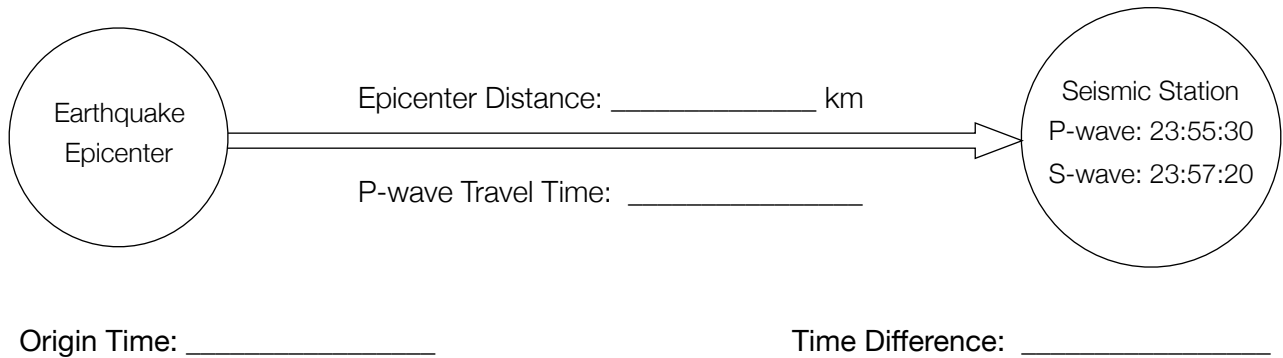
Earthquake Epicenter

Epicenter Distance: ____________ km

P-wave Travel Time: ______________

Seismic Station
P-wave: 23:55:30
S-wave: 23:57:20

Origin Time: ______________

Time Difference: ______________